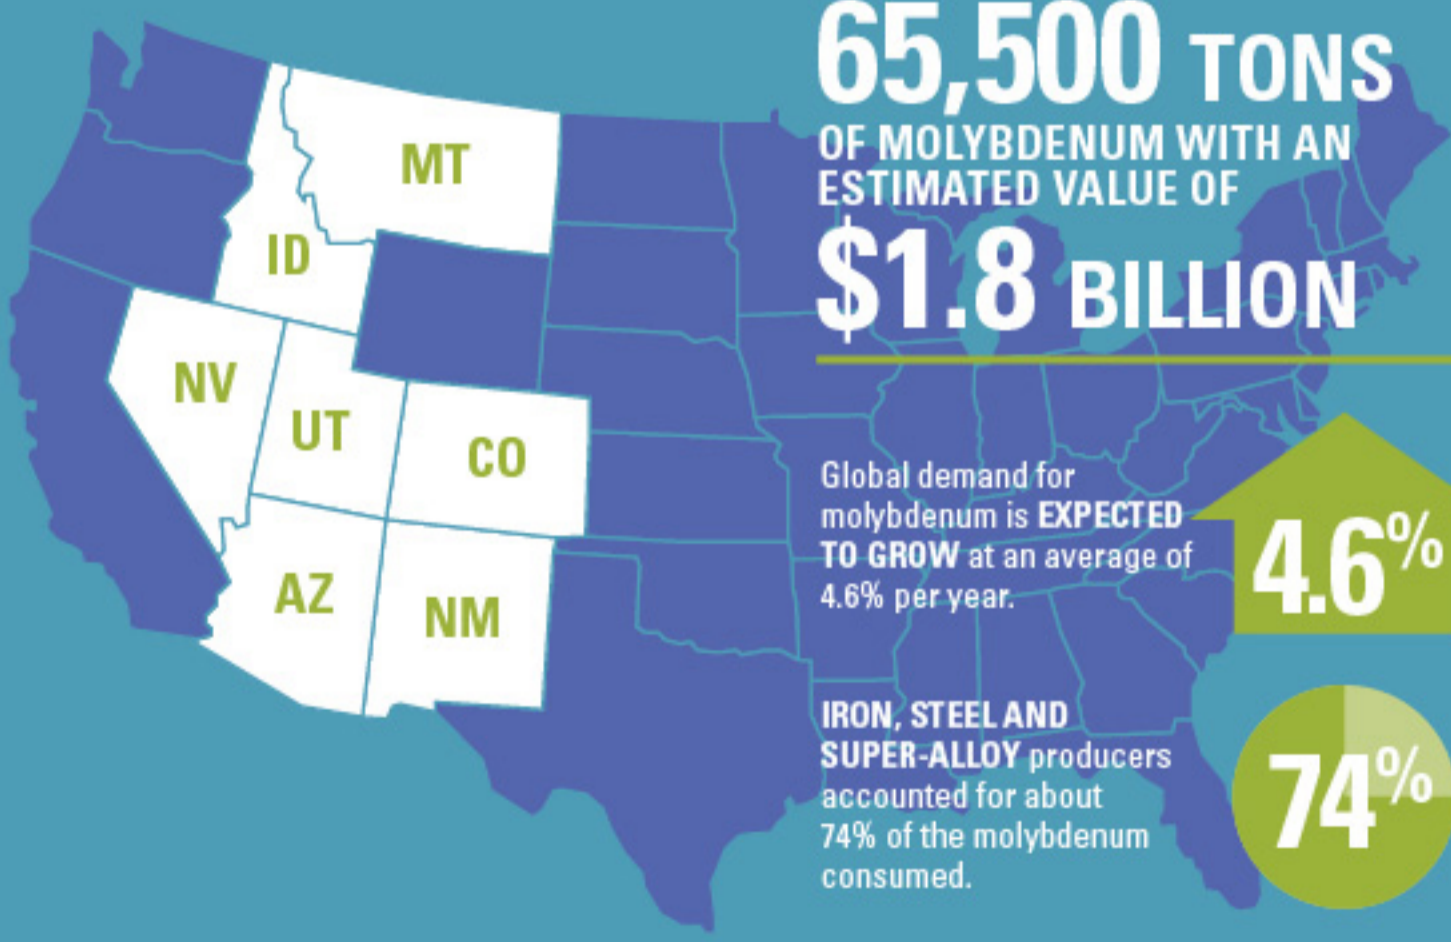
MT

ID

NV

UT

CO

AZ

NM

65,500 TONS

OF MOLYBDENUM WITH AN ESTIMATED VALUE OF

$1.8 BILLION

Global demand for molybdenum is EXPECTED TO GROW at an average of 4.6% per year.

4.6%

IRON, STEEL AND SUPER-ALLOY producers accounted for about 74% of the molybdenum consumed.

74%